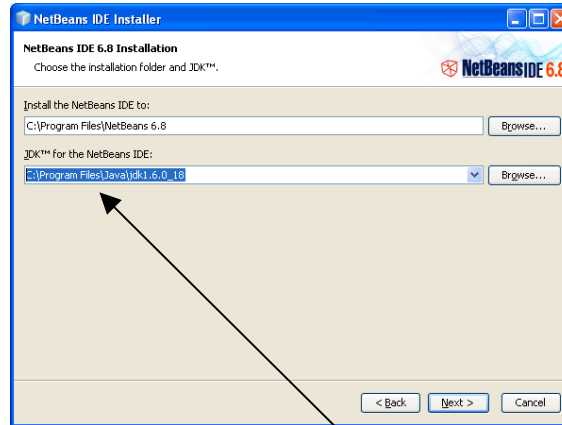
NetBeans IDE Installer

NetBeans IDE 6.8 Installation

Choose the installation folder and JDK™.

NetBeans IDE 6.8

Install the NetBeans IDE to:

C:\Program Files\NetBeans 6.8

Browse...

JDK™ for the NetBeans IDE:

C:\Program Files\Java\jdk1.6.0_18

Browse...

< Back

Next >

Cancel